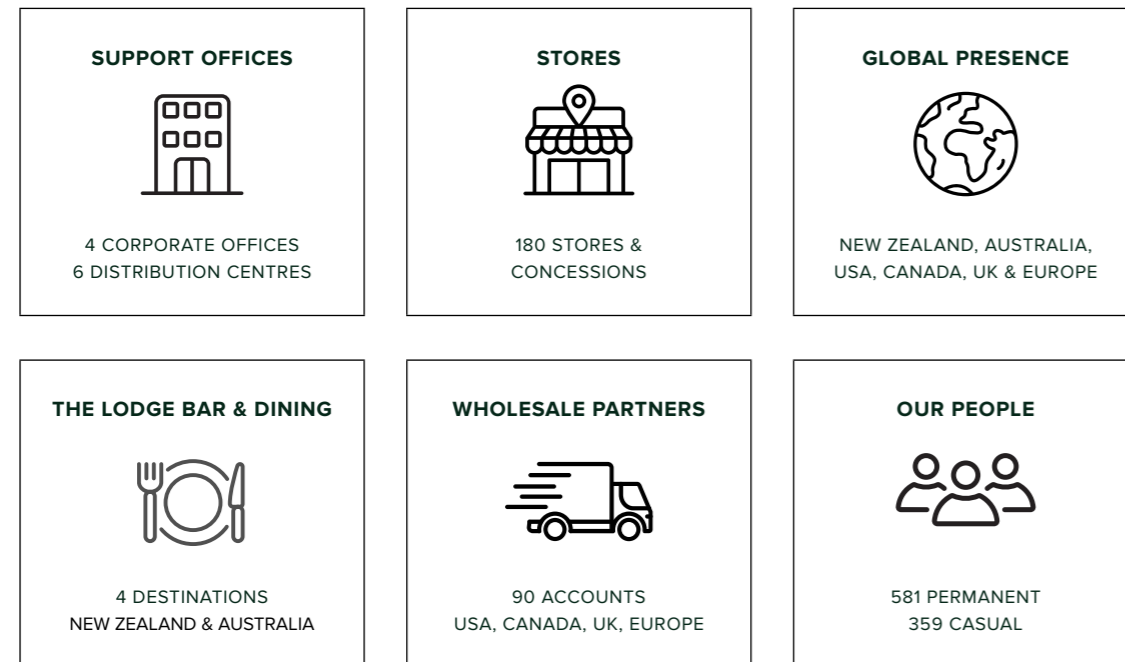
SUPPORT OFFICES

4 CORPORATE OFFICES
6 DISTRIBUTION CENTRES

STORES

180 STORES &
CONCESSIONS

GLOBAL PRESENCE

NEW ZEALAND, AUSTRALIA,
USA, CANADA, UK & EUROPE

THE LODGE BAR & DINING

4 DESTINATIONS
NEW ZEALAND & AUSTRALIA

WHOLESALE PARTNERS

90 ACCOUNTS
USA, CANADA, UK, EUROPE

OUR PEOPLE

581 PERMANENT
359 CASUAL